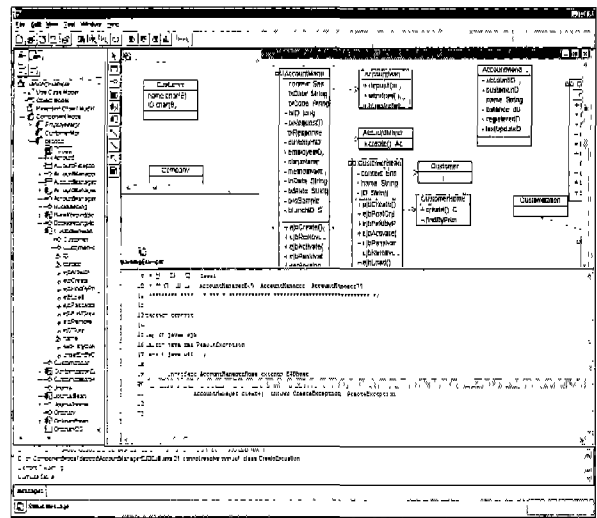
File Edit View Tool Window Help

Customer
name char[]
ID char[]

Company

AccountManager
AccountID
customerID
name String
balance dbl
register()
lastUpdatedD

Customer

CustomerHome
create() C
findByPrim

Customer

CustomerBean

+ ejbCreate()
+ ejbRemove()
+ ejbActivate()
+ ejbPassivate()

AccountHome
+ create() Ac

AccountManager

import java.io.*;

public interface AccountManagerHome extends EJBHome

AccountManager create() throws CreateException, RemoteException

C:\...\Component\AccountManager\EJBHome.java 21 cannot resolve symbol class CreateException

Messages

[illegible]